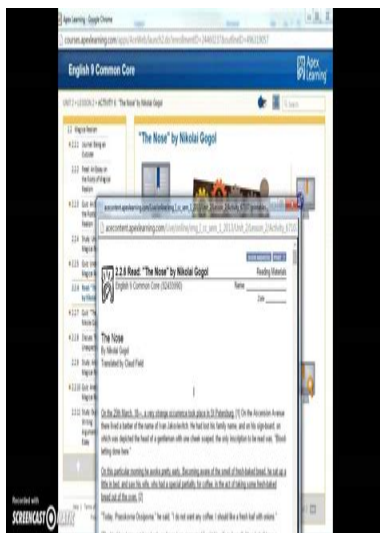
Apex Learning - Google Chrome

course.apexlearning.com/app/ActivityLauncher/ActivityLaunch?=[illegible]

English 9 Common Core

Apex Learning

UNIT 2 > LESSON 2 > ACTIVITY 6 "The Nose" by Nikolai Gogol

Search

"The Nose" by Nikolai Gogol

2.2 Magical Realism

2.2.1 Journal: Being an Outsider

2.2.2 Read: An Essay on the Roots of Magical Realism

2.2.3 Quiz: Read: An Essay on the Roots of Magical Realism

2.2.4 Study: Introduction to Magical Realism

2.2.5 Quiz: Introduction to Magical Realism

2.2.6 Read: "The Nose" by Nikolai Gogol

2.2.7 Quiz: "The Nose"

2.2.8 Study: Analyzing Magical Realism

2.2.9 Quiz: Analyzing Magical Realism

2.2.10 Study: Writing Magical Realism

acecontent.apexlearning.com/Live/online/eng_2_cc_sem_1_2013/Unit_2/Lesson_2/Activity_6/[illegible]

acecontent.apexlearning.com/Live/online/eng_2_cc_sem_1_2013/Unit_2/Lesson_2/Activity_6/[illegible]

2.2.6 Read: "The Nose" by Nikolai Gogol

Reading Materials

English 9 Common Core (S2430060)

Name:

Date:

The Nose
By Nikolai Gogol
Translated by Claud Field

I

On the 25th March, 18—, a very strange occurrence took place in St Petersburg. [1] On the Ascension Avenue there lived a barber of the name of Ivan Jakovlevitch. He had lost his family name, and on his sign-board, on which was depicted the head of a gentleman with one cheek soaped, the only inscription to be read was, "Blood-letting done here."

On this particular morning he awoke pretty early. Becoming aware of the smell of fresh-baked bread, he sat up a little in bed, and saw his wife, who had a special partiality for coffee, in the act of taking some fresh-baked bread out of the oven. [2]

"Today, Prasskovna Ossipovna," he said, "I do not want any coffee; I should like a fresh loaf with onions."

Recorded with
SCREENCAST-O-MATIC